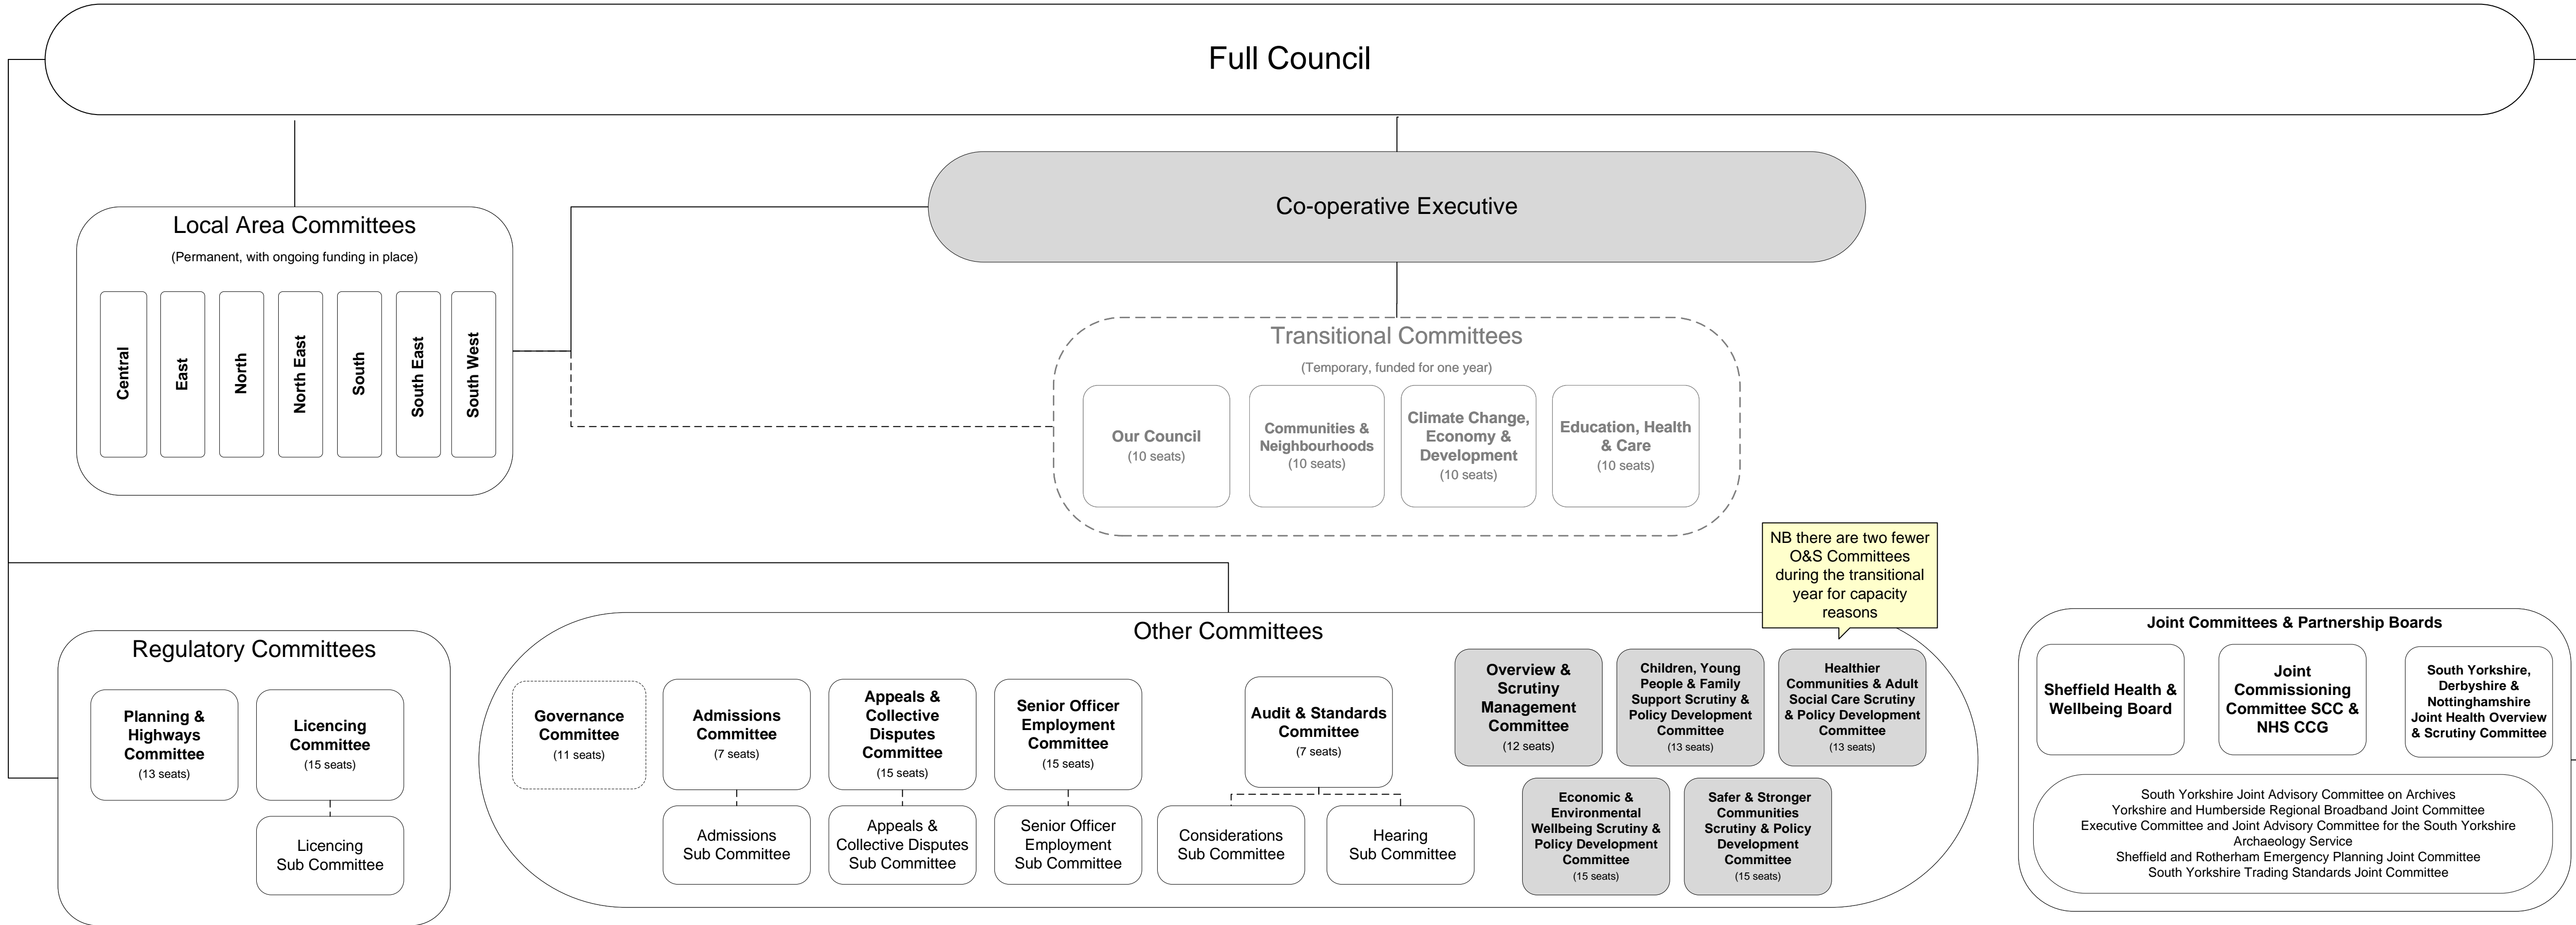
Full Council

Local Area Committees
(Permanent, with ongoing funding in place)

Central
East
North
North East
South
South East
South West

Co-operative Executive

Transitional Committees
(Temporary, funded for one year)

Our Council
(10 seats)

Communities & Neighbourhoods
(10 seats)

Climate Change, Economy & Development
(10 seats)

Education, Health & Care
(10 seats)

NB there are two fewer O&S Committees during the transitional year for capacity reasons

Regulatory Committees

Planning & Highways Committee
(13 seats)

Licencing Committee
(15 seats)

Licencing Sub Committee

Other Committees

Governance Committee
(11 seats)

Admissions Committee
(7 seats)

Admissions Sub Committee

Appeals & Collective Disputes Committee
(15 seats)

Appeals & Collective Disputes Sub Committee

Senior Officer Employment Committee
(15 seats)

Senior Officer Employment Sub Committee

Audit & Standards Committee
(7 seats)

Considerations Sub Committee

Hearing Sub Committee

Overview & Scrutiny Management Committee
(12 seats)

Children, Young People & Family Support Scrutiny & Policy Development Committee
(13 seats)

Healthier Communities & Adult Social Care Scrutiny & Policy Development Committee
(13 seats)

Economic & Environmental Wellbeing Scrutiny & Policy Development Committee
(15 seats)

Safer & Stronger Communities Scrutiny & Policy Development Committee
(15 seats)

Joint Committees & Partnership Boards

Sheffield Health & Wellbeing Board

Joint Commissioning Committee SCC & NHS CCG

South Yorkshire, Derbyshire & Nottinghamshire Joint Health Overview & Scrutiny Committee

South Yorkshire Joint Advisory Committee on Archives
Yorkshire and Humberside Regional Broadband Joint Committee
Executive Committee and Joint Advisory Committee for the South Yorkshire Archaeology Service
Sheffield and Rotherham Emergency Planning Joint Committee
South Yorkshire Trading Standards Joint Committee